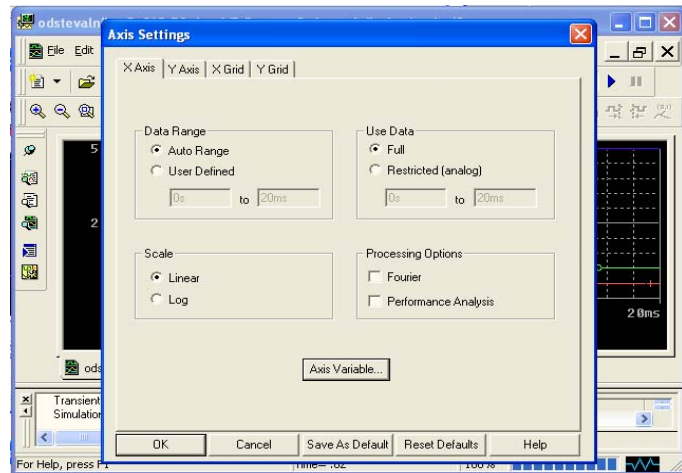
odstevalni

File Edit

Axis Settings

X Axis | Y Axis | X Grid | Y Grid

Data Range
Auto Range
User Defined
0s to 20ms

Use Data
Full
Restricted (analog)
0s to 20ms

Scale
Linear
Log

Processing Options
Fourier
Performance Analysis

Axis Variable...

OK Cancel Save As Default Reset Defaults Help

5
2
20ms
ods
Transient
Simulation
For Help, press F1